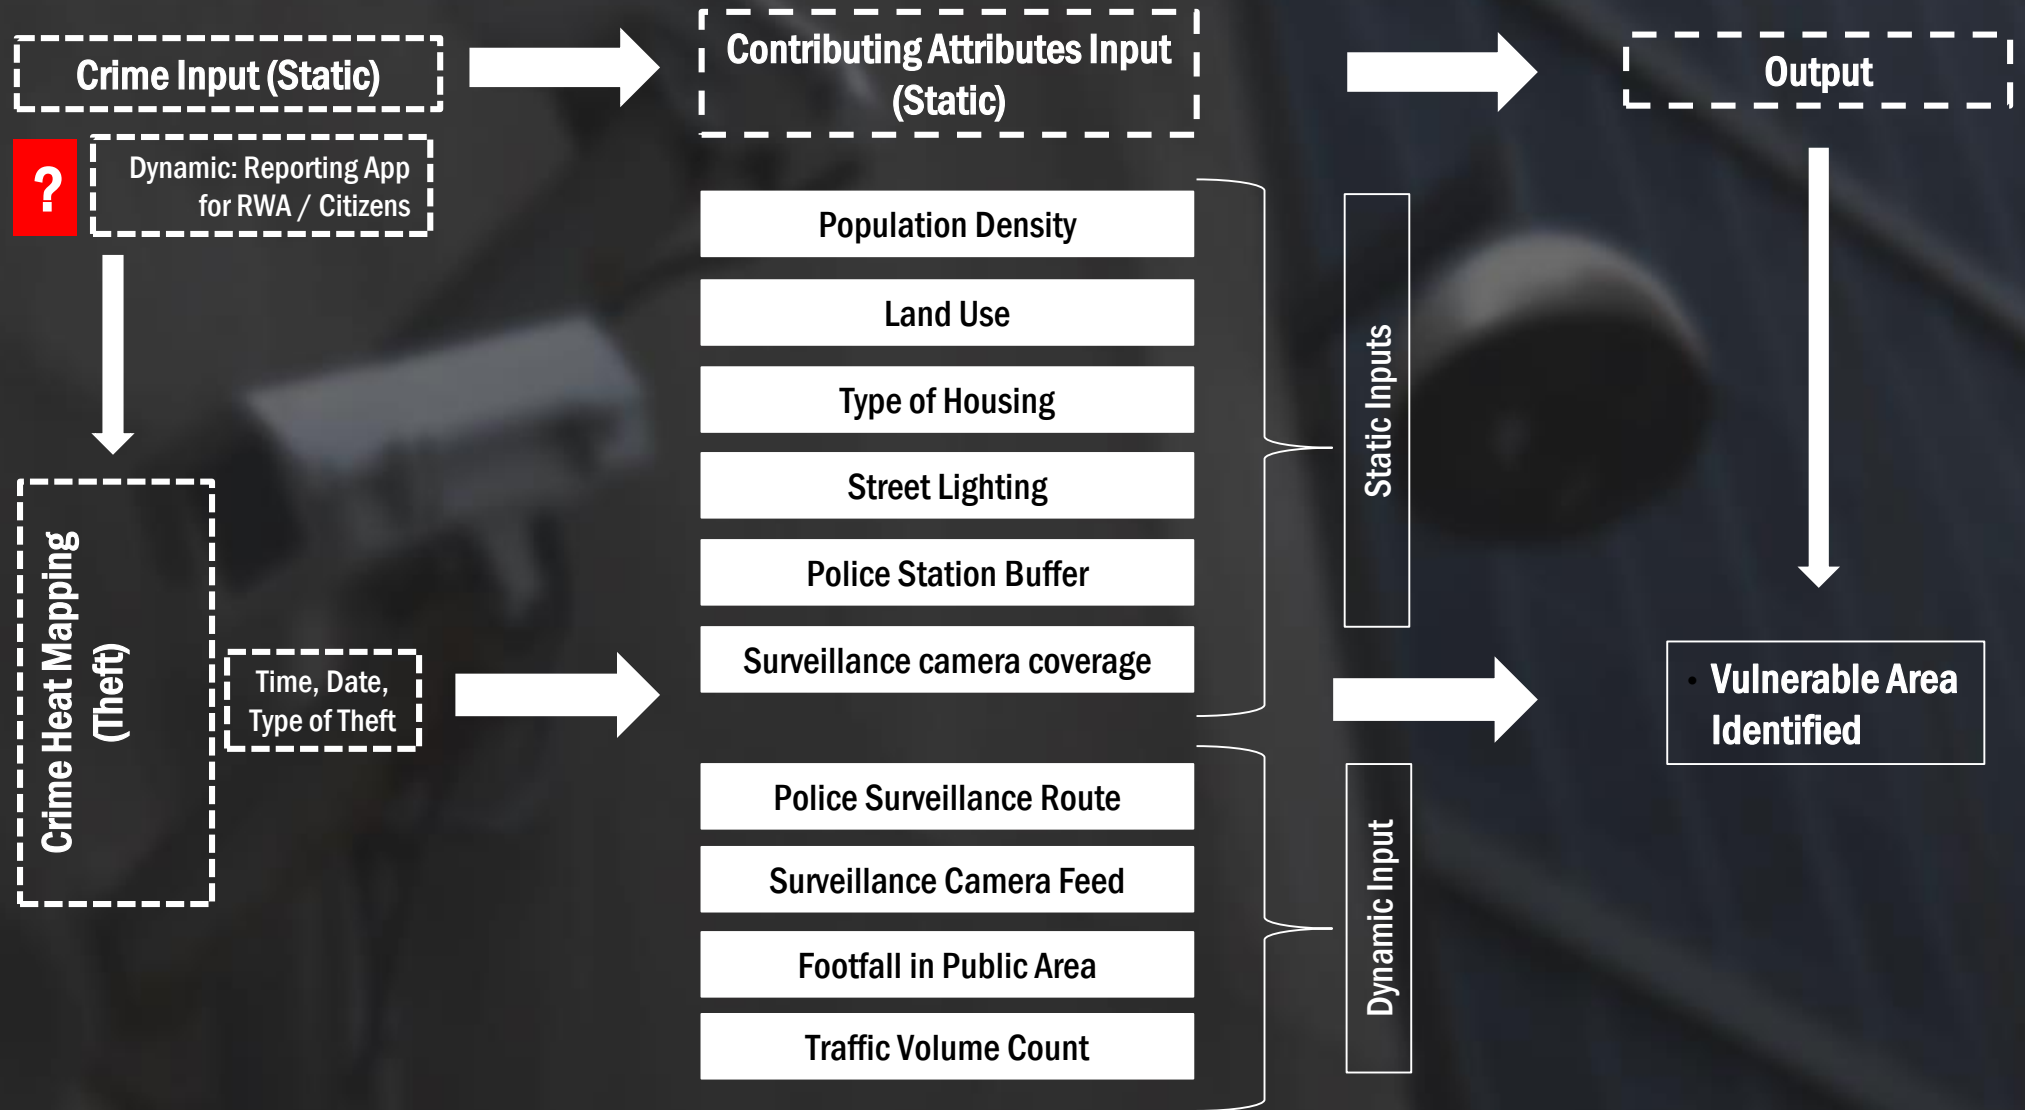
Crime Input (Static)

?

Dynamic: Reporting App for RWA / Citizens

Crime Heat Mapping (Theft)

Time, Date, Type of Theft

Contributing Attributes Input (Static)

Population Density

Land Use

Type of Housing

Street Lighting

Police Station Buffer

Surveillance camera coverage

Police Surveillance Route

Surveillance Camera Feed

Footfall in Public Area

Traffic Volume Count

Static Inputs

Dynamic Input

Output

Vulnerable Area Identified